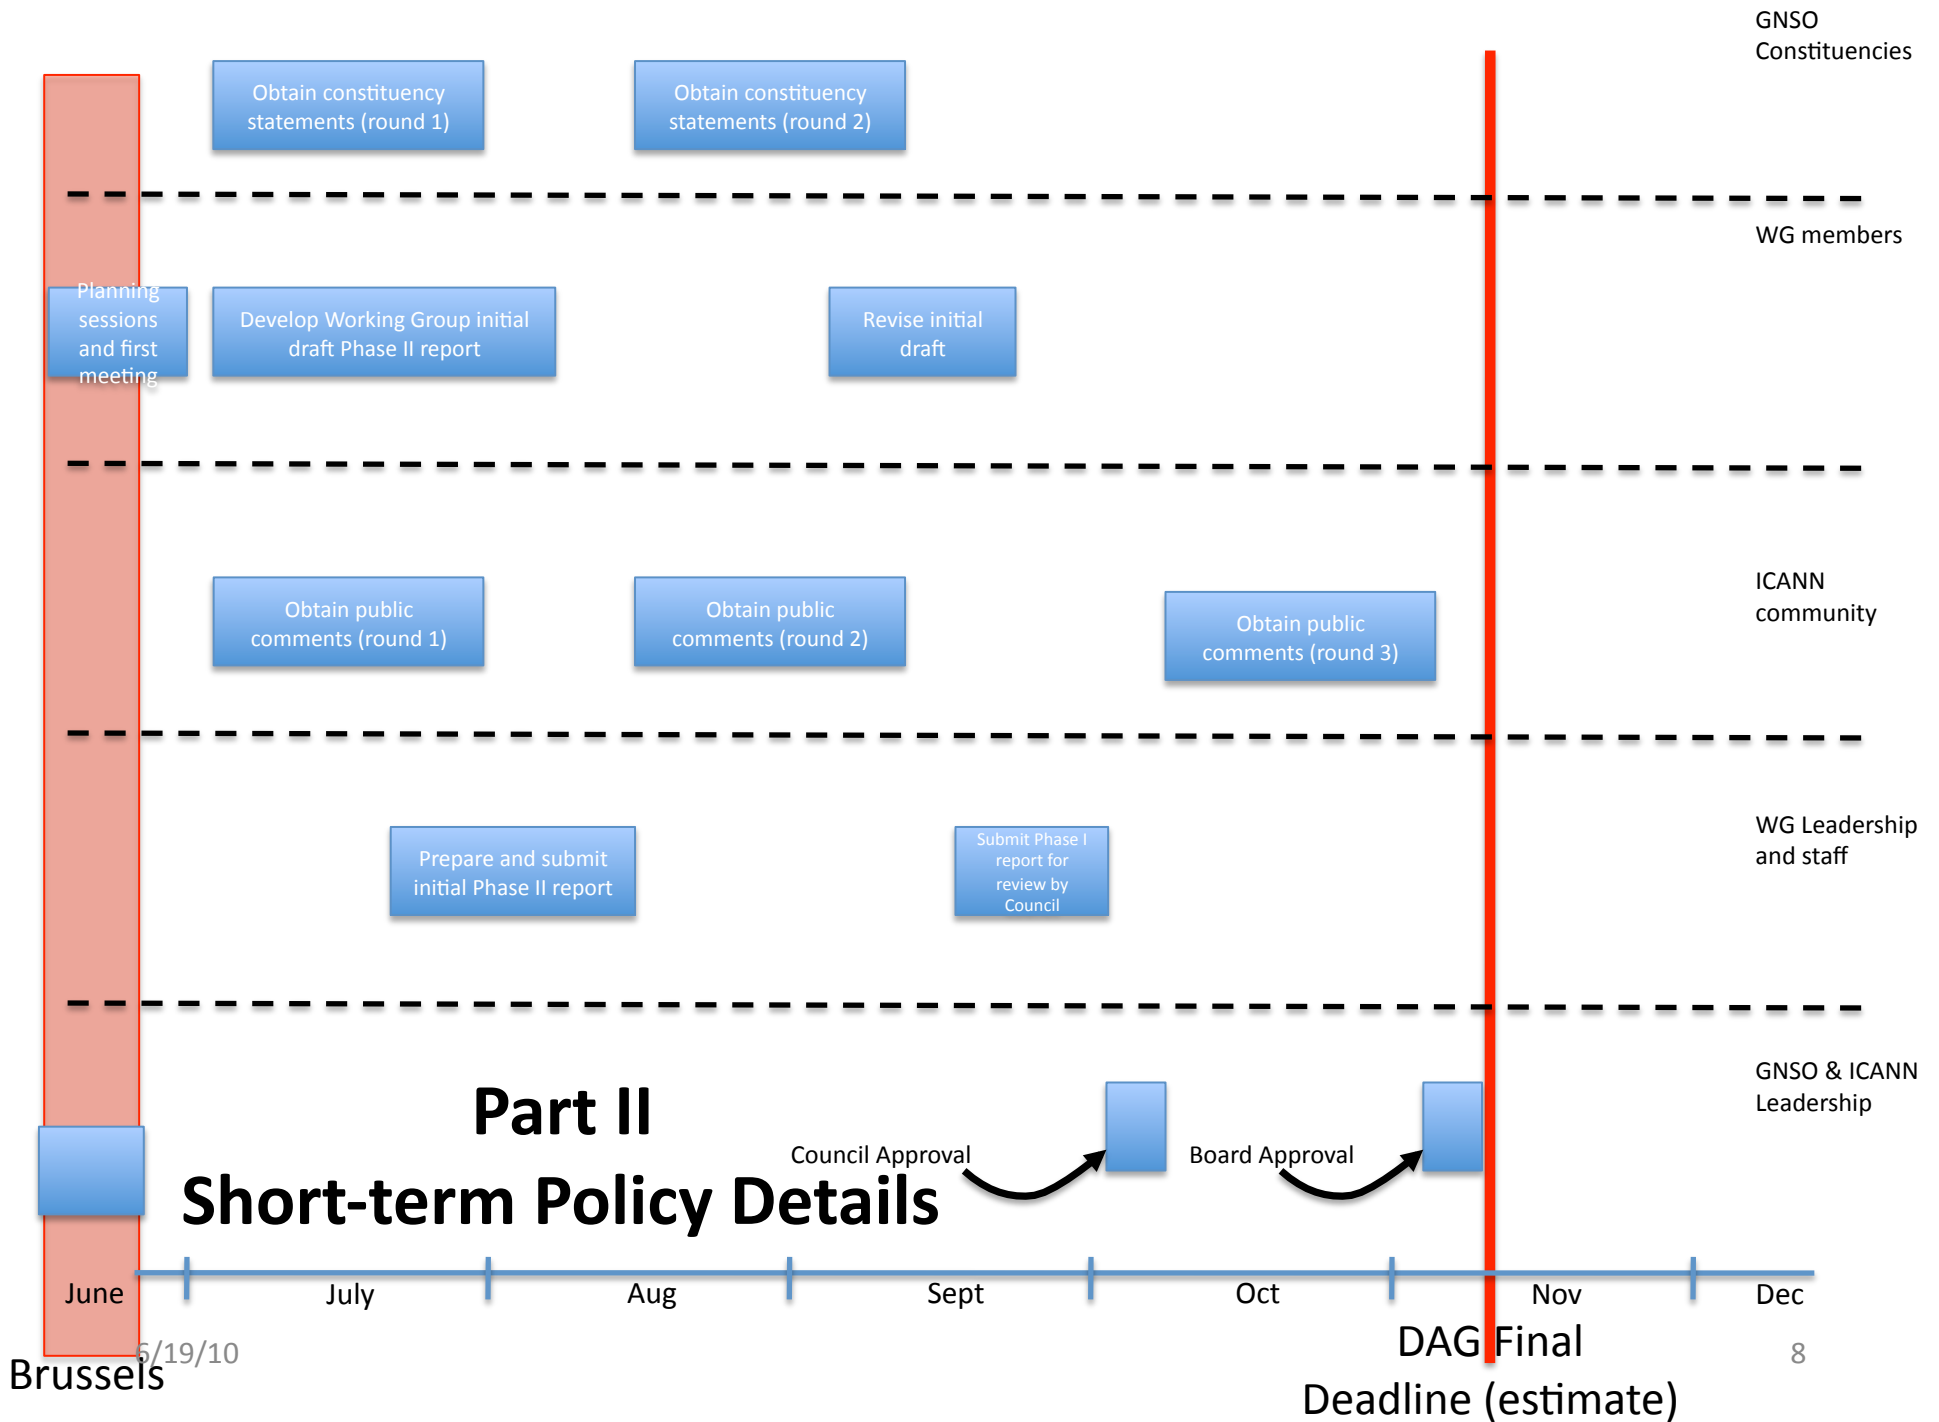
GNSO Constituencies

Obtain constituency statements (round 1)

Obtain constituency statements (round 2)

WG members

Planning sessions and first meeting

Develop Working Group initial draft Phase II report

Revise initial draft

ICANN community

Obtain public comments (round 1)

Obtain public comments (round 2)

Obtain public comments (round 3)

WG Leadership and staff

Prepare and submit initial Phase II report

Submit Phase I report for review by Council

GNSO & ICANN Leadership

Part II

Short-term Policy Details

Council Approval

Board Approval

June

July

Aug

Sept

Oct

Nov

Dec

6/19/10

Brussels

DAG Final Deadline (estimate)

8